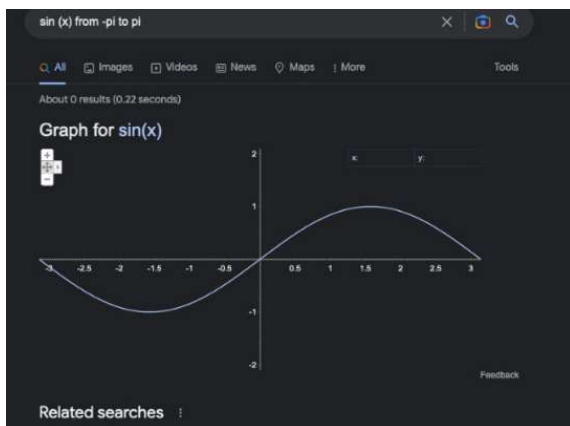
sin (x) from -pi to pi

All Images Videos News Maps More Tools

About 0 results (0.22 seconds)

Graph for sin(x)

+
−

x: y:

2
1
-1
-2

-3 -2.5 -2 -1.5 -1 -0.5 0.5 1 1.5 2 2.5 3

Feedback

Related searches